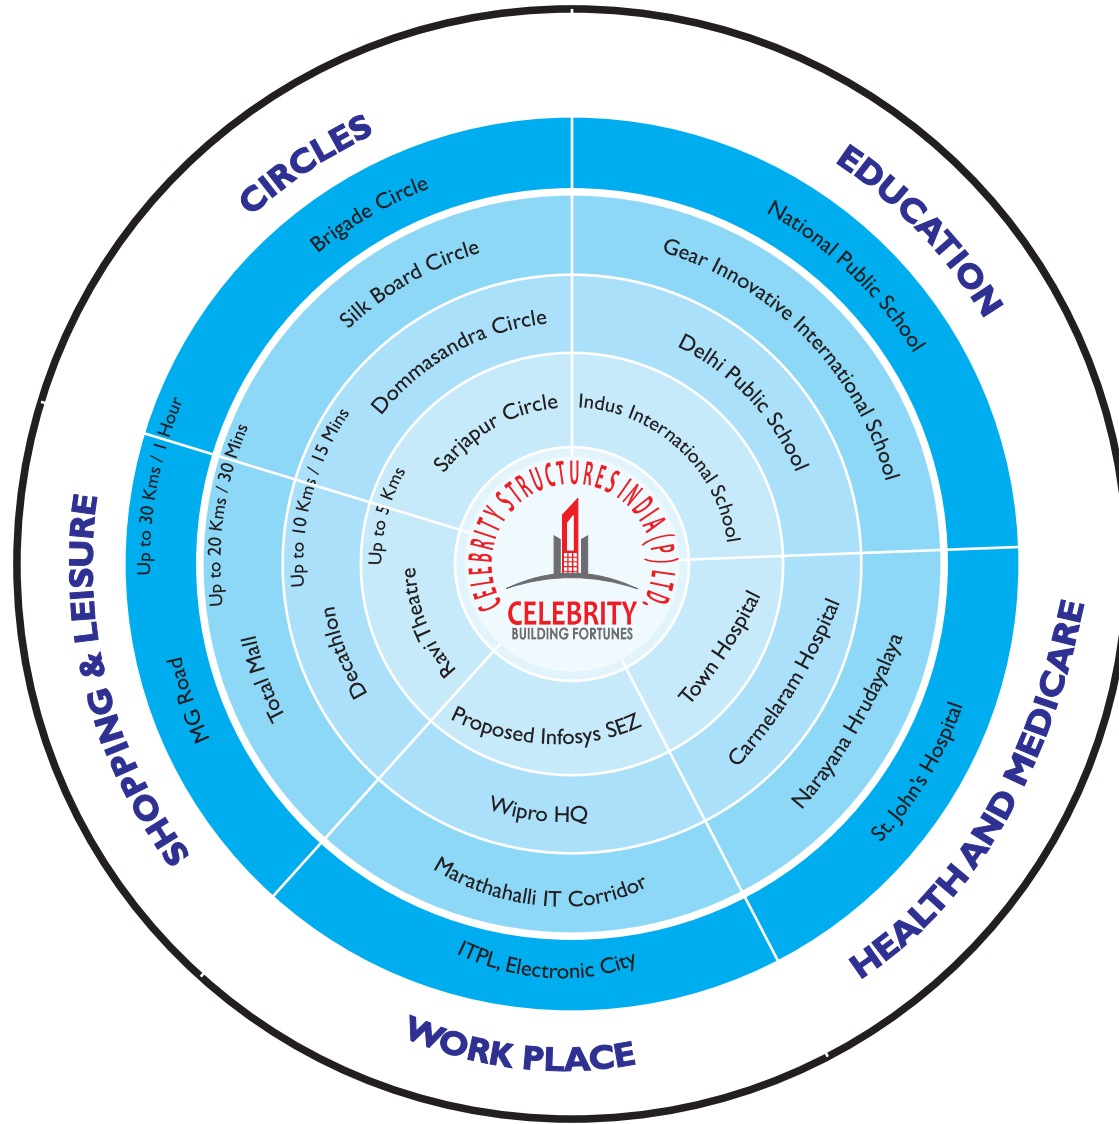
CIRCLES

EDUCATION

SHOPPING & LEISURE

HEALTH AND MEDICARE

WORK PLACE

Brigade Circle
Silk Board Circle
Dommasandra Circle
Sarjapur Circle

National Public School
Gear Innovative International School
Delhi Public School
Indus International School

Up to 30 Kms / 1 Hour
Up to 20 Kms / 30 Mins
Up to 10 Kms / 15 Mins
Up to 5 Kms

MG Road
Total Mall
Decathlon
Ravi Theatre

Town Hospital
Carmelaram Hospital
Narayana Hrudayalaya
St. John's Hospital

Proposed Infosys SEZ
Wipro HQ
Marathahalli IT Corridor
ITPL, Electronic City

CELEBRITY STRUCTURES INDIA (P) LTD.
CELEBRITY
BUILDING FORTUNES